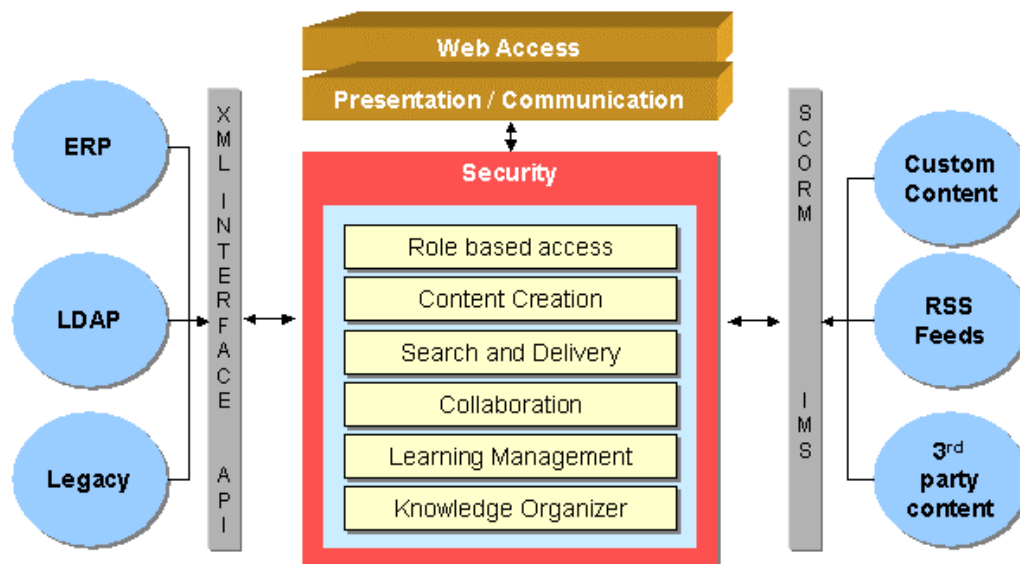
Web Access

Presentation / Communication

ERP

LDAP

Legacy

XML INTERFACE API

Security

Role based access

Content Creation

Search and Delivery

Collaboration

Learning Management

Knowledge Organizer

SCORM IMS

Custom Content

RSS Feeds

3$^{rd}$ party content